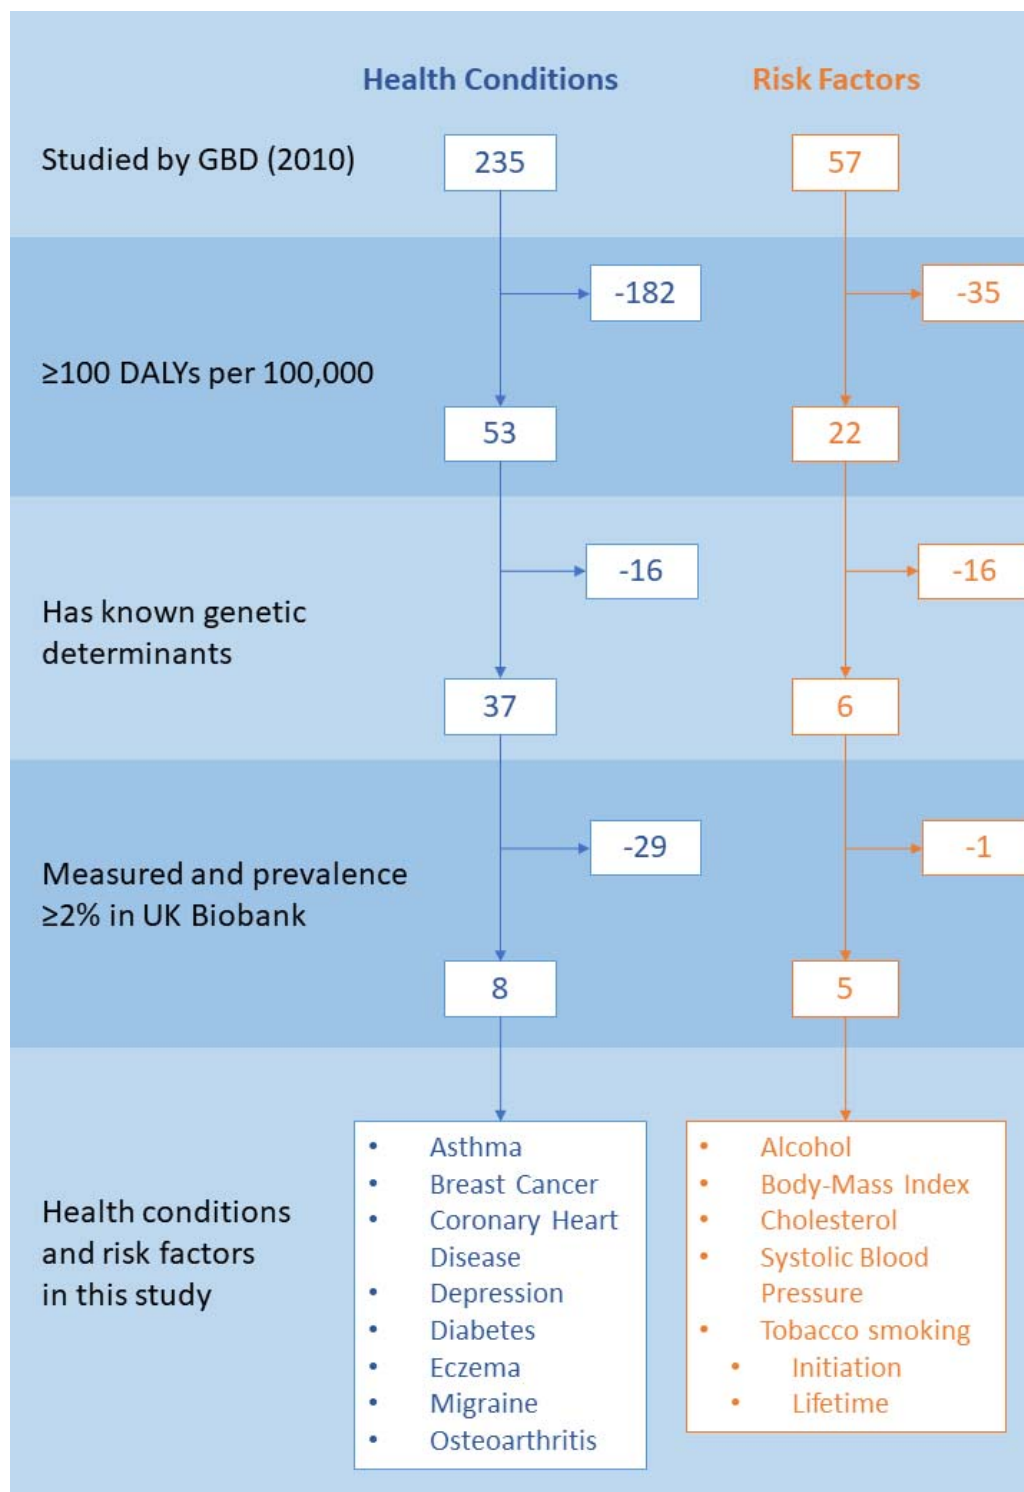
Health Conditions

Risk Factors

Studied by GBD (2010)

235

57

-182

-35

≥100 DALYs per 100,000

53

22

-16

-16

Has known genetic determinants

37

6

-29

-1

Measured and prevalence ≥2% in UK Biobank

8

5

Health conditions and risk factors in this study

- Asthma
- Breast Cancer
- Coronary Heart Disease
- Depression
- Diabetes
- Eczema
- Migraine
- Osteoarthritis

- Alcohol
- Body-Mass Index
- Cholesterol
- Systolic Blood Pressure
- Tobacco smoking
  - Initiation
  - Lifetime